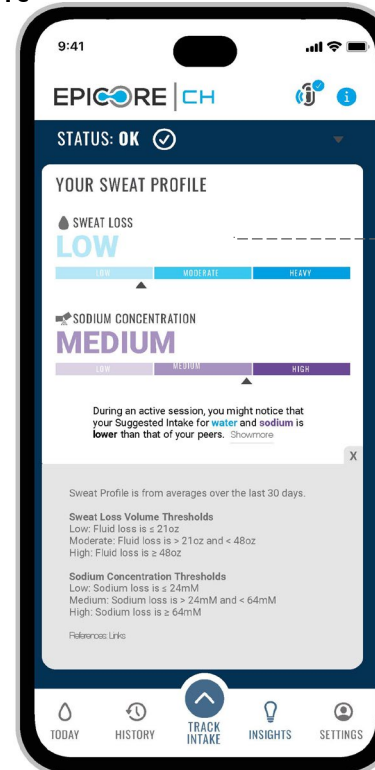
9:41

EPICORE | CH

STATUS: OK

YOUR SWEAT PROFILE

SWEAT LOSS
LOW

LOW | MODERATE | HEAVY

SODIUM CONCENTRATION
MEDIUM

LOW | MEDIUM | HIGH

During an active session, you might notice that your Suggested Intake for water and sodium is lower than that of your peers. Showmore

X

Sweat Profile is from averages over the last 30 days.

Sweat Loss Volume Thresholds
Low: Fluid loss is ≤ 21oz
Moderate: Fluid loss is > 21oz and < 48oz
High: Fluid loss is ≥ 48oz

Sodium Concentration Thresholds
Low: Sodium loss is ≤ 24mM
Medium: Sodium loss is > 24mM and < 64mM
High: Sodium loss is ≥ 64mM

References Links

TODAY HISTORY TRACK INTAKE INSIGHTS SETTINGS